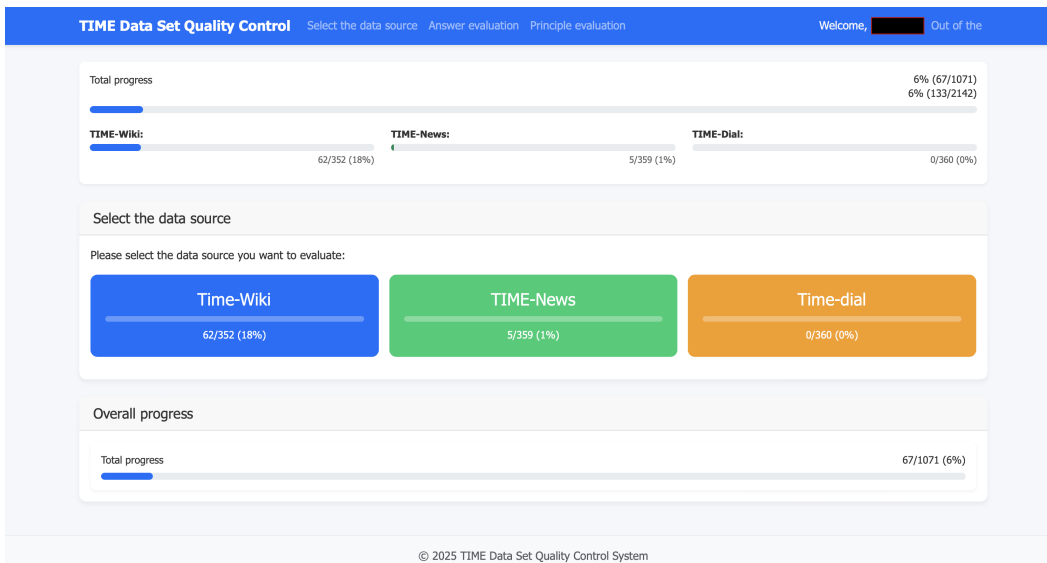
TIME Data Set Quality Control Select the data source Answer evaluation Principle evaluation Welcome, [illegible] Out of the

Total progress
6% (67/1071)
6% (133/2142)

TIME-Wiki:
62/352 (18%)

TIME-News:
5/359 (1%)

TIME-Dial:
0/360 (0%)

Select the data source

Please select the data source you want to evaluate:

Time-Wiki
62/352 (18%)

TIME-News
5/359 (1%)

Time-dial
0/360 (0%)

Overall progress

Total progress
67/1071 (6%)

© 2025 TIME Data Set Quality Control System